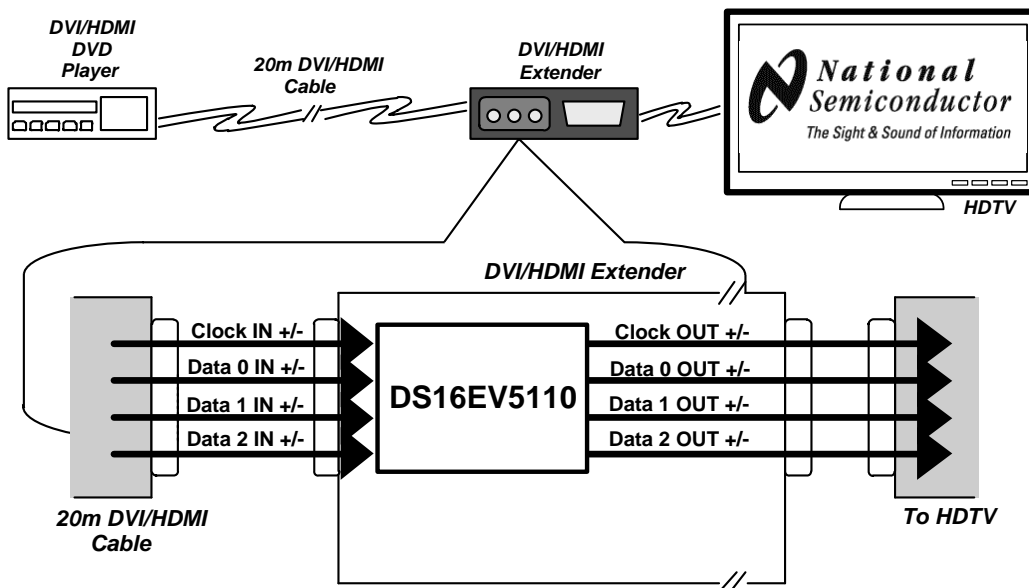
DVI/HDMI DVD Player

20m DVI/HDMI Cable

DVI/HDMI Extender

National Semiconductor
The Sight & Sound of Information

HDTV

DVI/HDMI Extender

Clock IN +/-
Data 0 IN +/-
Data 1 IN +/-
Data 2 IN +/-

DS16EV5110

Clock OUT +/-
Data 0 OUT +/-
Data 1 OUT +/-
Data 2 OUT +/-

20m DVI/HDMI Cable

To HDTV